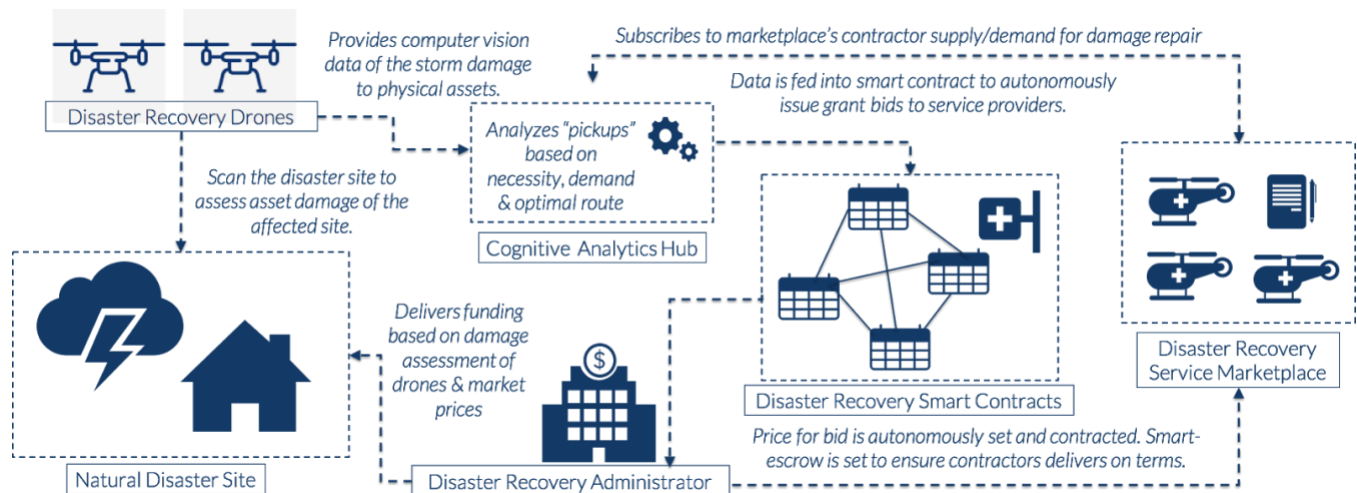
Disaster Recovery Drones

Provides computer vision data of the storm damage to physical assets.

Subscribes to marketplace's contractor supply/demand for damage repair

Data is fed into smart contract to autonomously issue grant bids to service providers.

Analyzes "pickups" based on necessity, demand & optimal route

Cognitive Analytics Hub

Scan the disaster site to assess asset damage of the affected site.

Disaster Recovery Service Marketplace

Delivers funding based on damage assessment of drones & market prices

Disaster Recovery Smart Contracts

Price for bid is autonomously set and contracted. Smart-escrow is set to ensure contractors delivers on terms.

Natural Disaster Site

Disaster Recovery Administrator